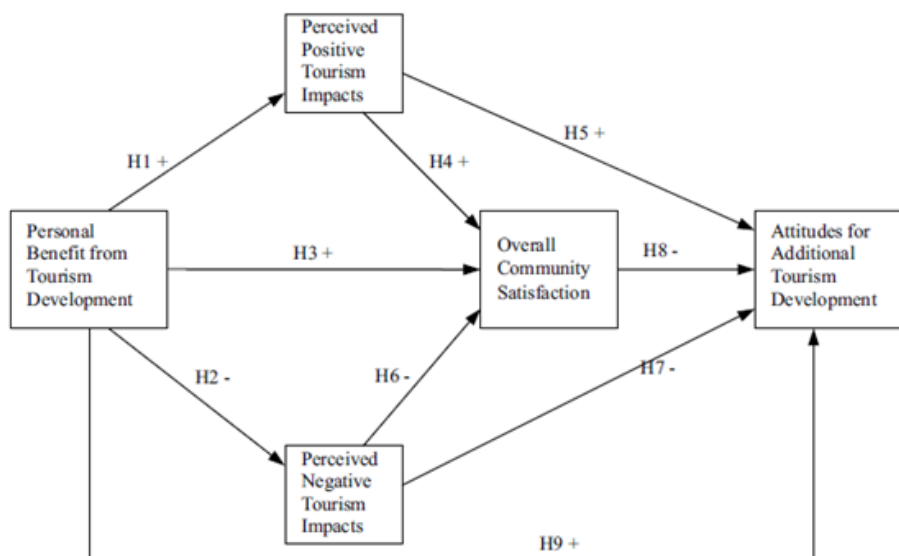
Perceived Positive Tourism Impacts

H1 +

H5 +

H4 +

Personal Benefit from Tourism Development

H3 +

Overall Community Satisfaction

H8 -

Attitudes for Additional Tourism Development

H2 -

H6 -

H7 -

Perceived Negative Tourism Impacts

H9 +